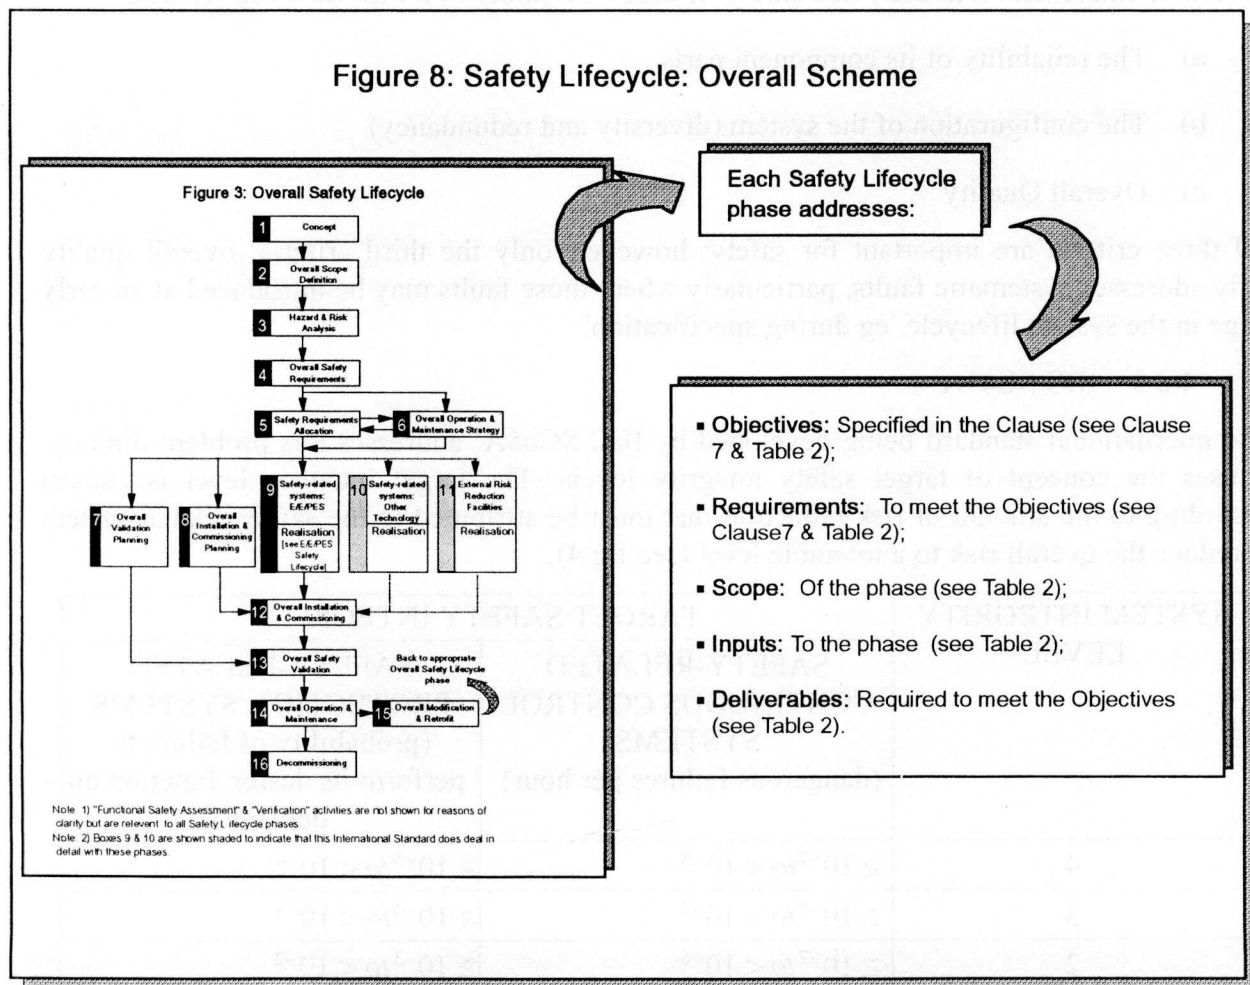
Figure 8: Safety Lifecycle: Overall Scheme

Figure 3: Overall Safety Lifecycle

1 Concept

2 Overall Scope Definition

3 Hazard & Risk Analysis

4 Overall Safety Requirements

5 Safety Requirements Allocation

6 Overall Operation & Maintenance Strategy

7 Overall Validation Planning

8 Overall Installation & Commissioning Planning

9 Safety-related systems: E/E/PES Realisation [see E/E/PES Safety Lifecycle]

10 Safety-related systems: Other Technology Realisation

11 External Risk Reduction Facilities Realisation

12 Overall Installation & Commissioning

13 Overall Safety Validation

Back to appropriate Overall Safety Lifecycle phase

14 Overall Operation & Maintenance

15 Overall Modification & Retrofit

16 Decommissioning

Note 1) "Functional Safety Assessment" & "Verification" activities are not shown for reasons of clarity but are relevent to all Safety Lifecycle phases.
Note 2) Boxes 9 & 10 are shown shaded to indicate that this International Standard does deal in detail with these phases.

Each Safety Lifecycle phase addresses:

▪ Objectives: Specified in the Clause (see Clause 7 & Table 2);

▪ Requirements: To meet the Objectives (see Clause7 & Table 2);

▪ Scope: Of the phase (see Table 2);

▪ Inputs: To the phase (see Table 2);

▪ Deliverables: Required to meet the Objectives (see Table 2).